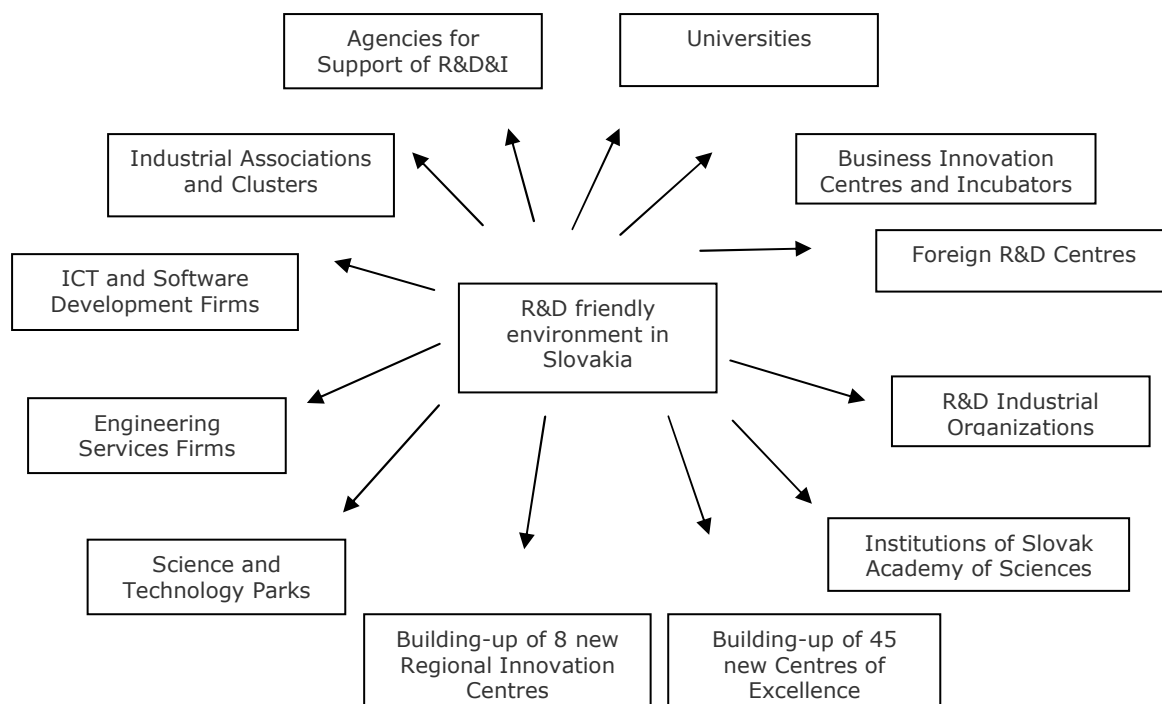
Agencies for Support of R&D&I

Universities

Industrial Associations and Clusters

Business Innovation Centres and Incubators

Foreign R&D Centres

ICT and Software Development Firms

R&D friendly environment in Slovakia

Engineering Services Firms

R&D Industrial Organizations

Science and Technology Parks

Institutions of Slovak Academy of Sciences

Building-up of 8 new Regional Innovation Centres

Building-up of 45 new Centres of Excellence